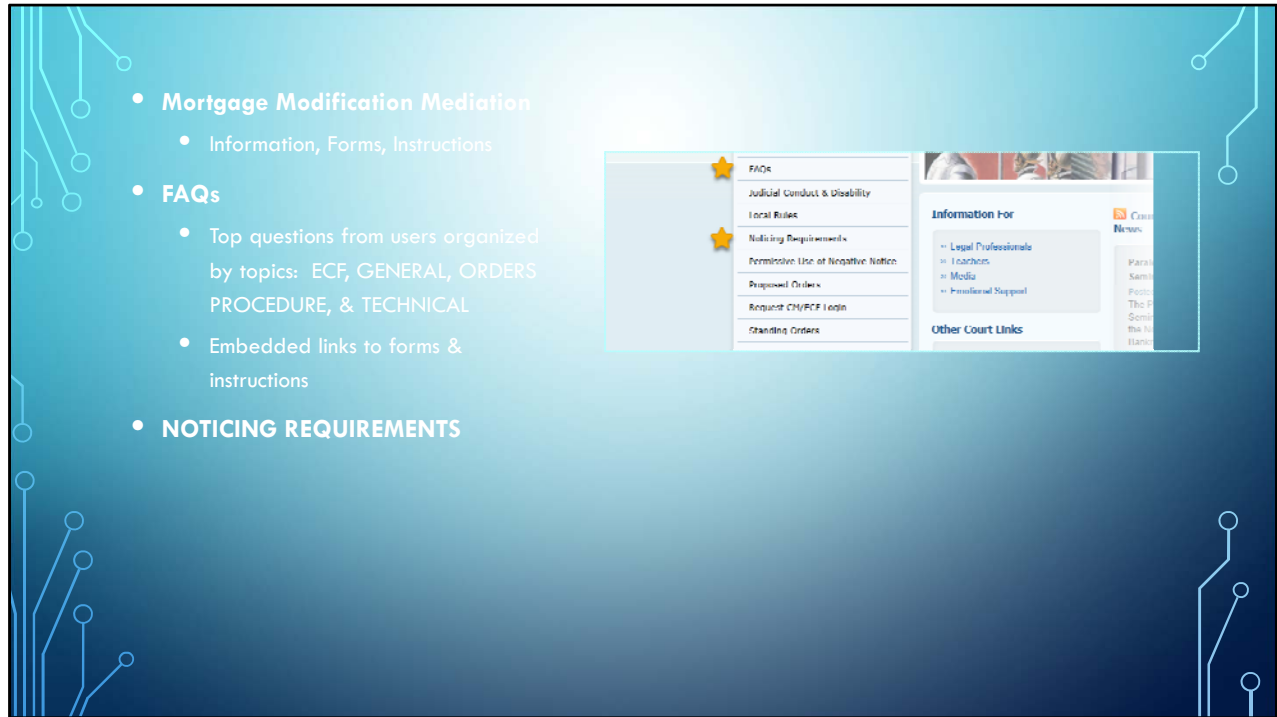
- Mortgage Modification Mediation
  - Information, Forms, Instructions
- FAQs
  - Top questions from users organized by topics: ECF, GENERAL, ORDERS PROCEDURE, & TECHNICAL
  - Embedded links to forms & instructions
- NOTICING REQUIREMENTS

FAQs
Judicial Conduct & Disability
Local Rules
Noticing Requirements
Permissive Use of Negative Notice
Proposed Orders
Request CM/ECF Login
Standing Orders

Information For
» Legal Professionals
» Teachers
» Media
» Emotional Support

Other Court Links

Cou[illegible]
News

Para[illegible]
Semi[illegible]
Posted
The P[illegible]
Semi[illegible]
the N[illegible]
Bank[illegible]